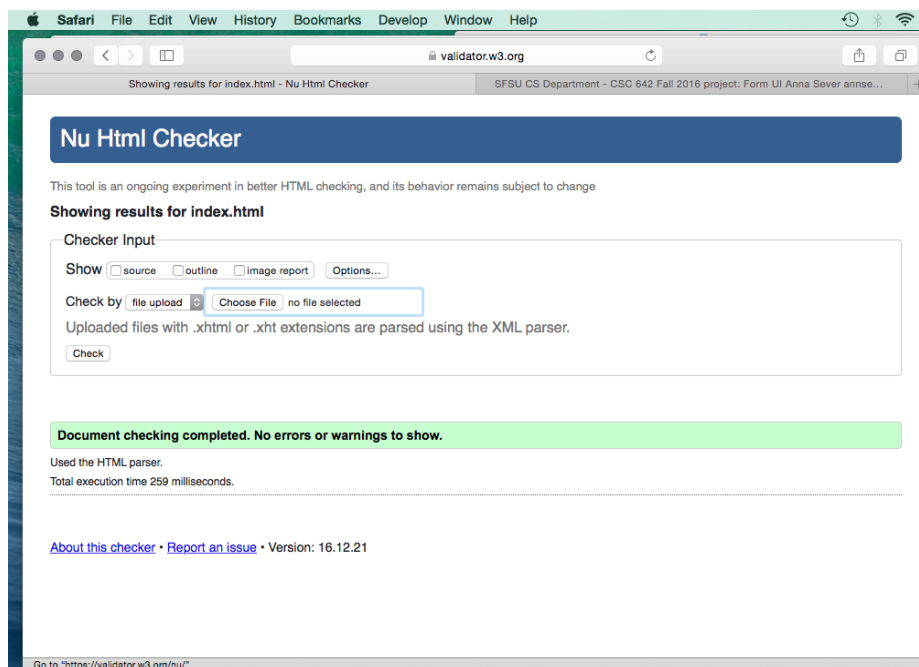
Safari File Edit View History Bookmarks Develop Window Help

validator.w3.org

Showing results for index.html - Nu Html Checker

SFSU CS Department - CSC 642 Fall 2016 project: Form UI Anna Sever annse...

Nu Html Checker

This tool is an ongoing experiment in better HTML checking, and its behavior remains subject to change

Showing results for index.html

Checker Input

Show source outline image report Options...

Check by file upload Choose File no file selected

Uploaded files with .xhtml or .xht extensions are parsed using the XML parser.

Check

Document checking completed. No errors or warnings to show.

Used the HTML parser.

Total execution time 259 milliseconds.

About this checker • Report an issue • Version: 16.12.21

Go to "https://validator.w3.org/nu/"